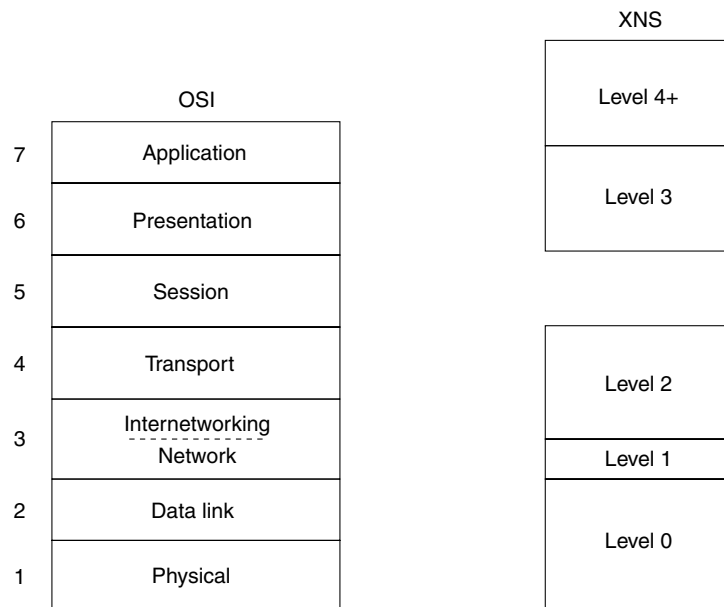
OSI

| | |
|---|---|
| 7 | Application |
| 6 | Presentation |
| 5 | Session |
| 4 | Transport |
| 3 | Internetworking<br>Network |
| 2 | Data link |
| 1 | Physical |

XNS

Level 4+

Level 3

Level 2

Level 1

Level 0